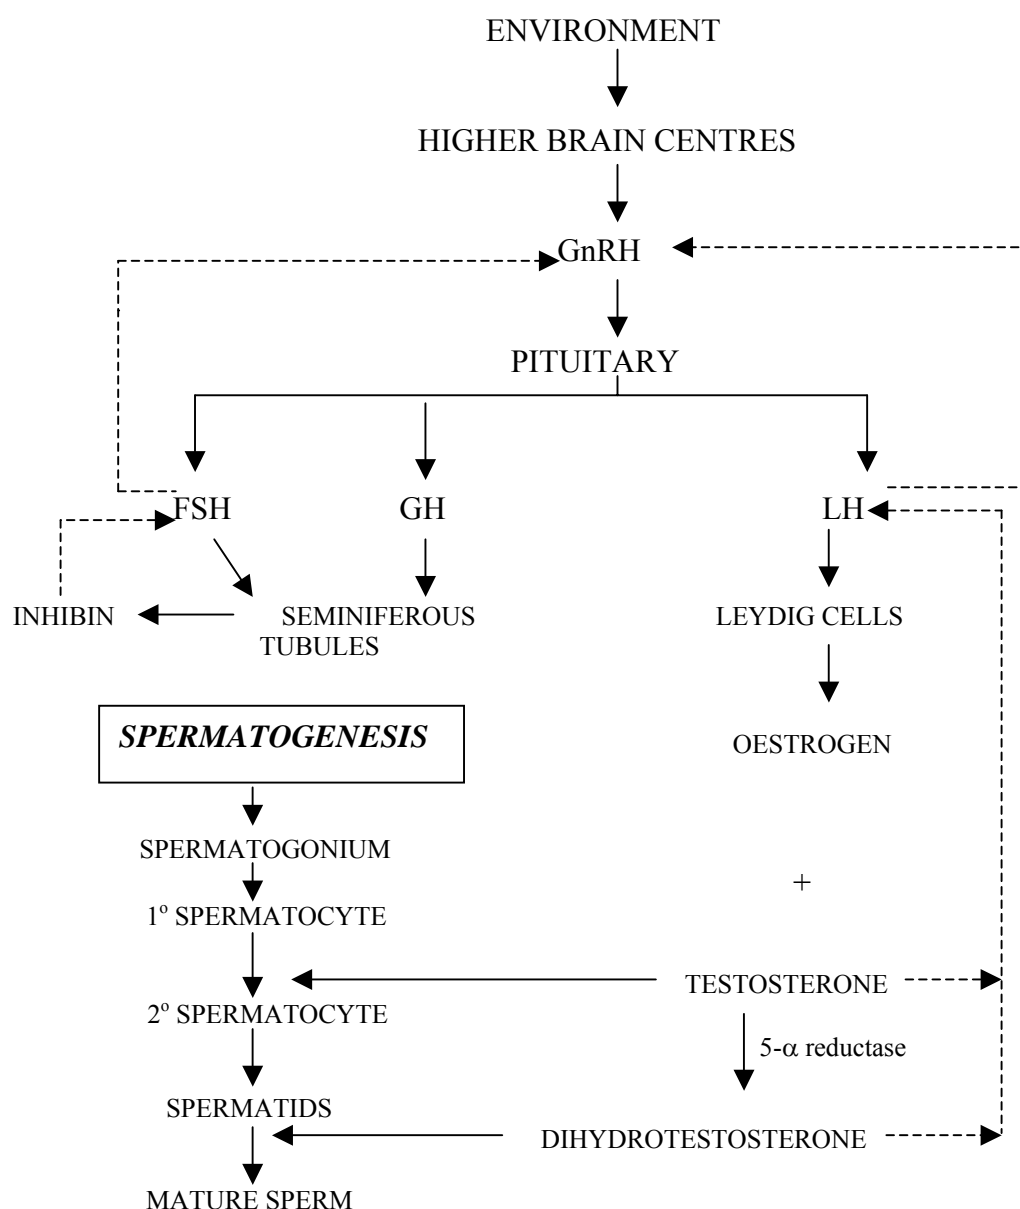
ENVIRONMENT

HIGHER BRAIN CENTRES

GnRH

PITUITARY

FSH

GH

LH

INHIBIN

SEMINIFEROUS TUBULES

LEYDIG CELLS

OESTROGEN

SPERMATOGENESIS

SPERMATOGONIUM

$1^{o}$ SPERMATOCYTE

+

TESTOSTERONE

$2^{o}$ SPERMATOCYTE

5-$\alpha$ reductase

SPERMATIDS

DIHYDROTESTOSTERONE

MATURE SPERM